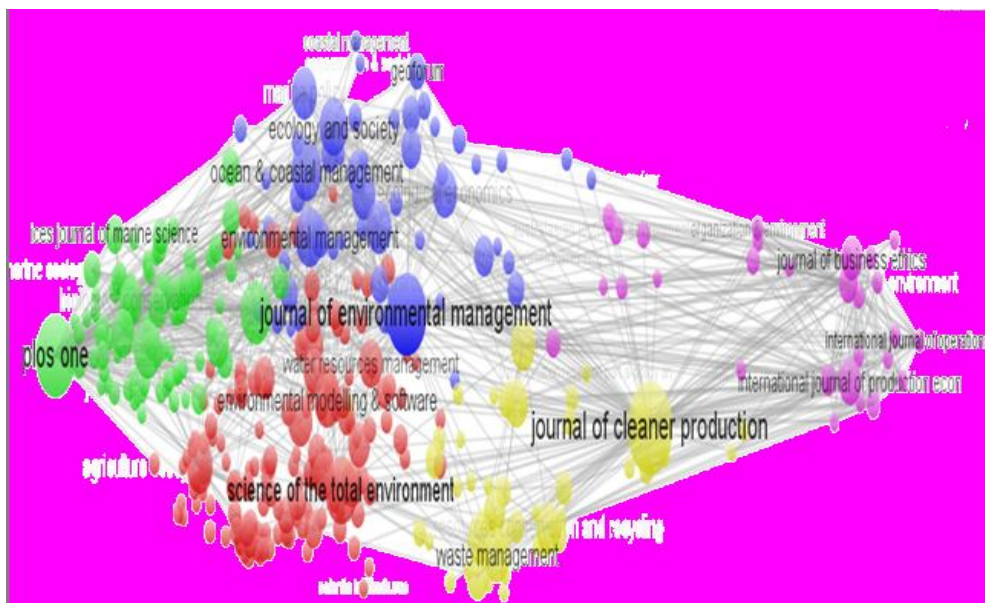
coastal m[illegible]
geoforum
ma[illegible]
ecology and society
ocean & coastal management
ecological economics
ices journal of marine science
environmental management
organization & environment
journal of business ethics
environment
marine ecolo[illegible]
journal of environmental management
plos one
international journal of operation
water resources management
environmental modelling & software
international journal of production econ
journal of cleaner production
agricultur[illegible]
science of the total environment
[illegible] and recycling
waste management
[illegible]